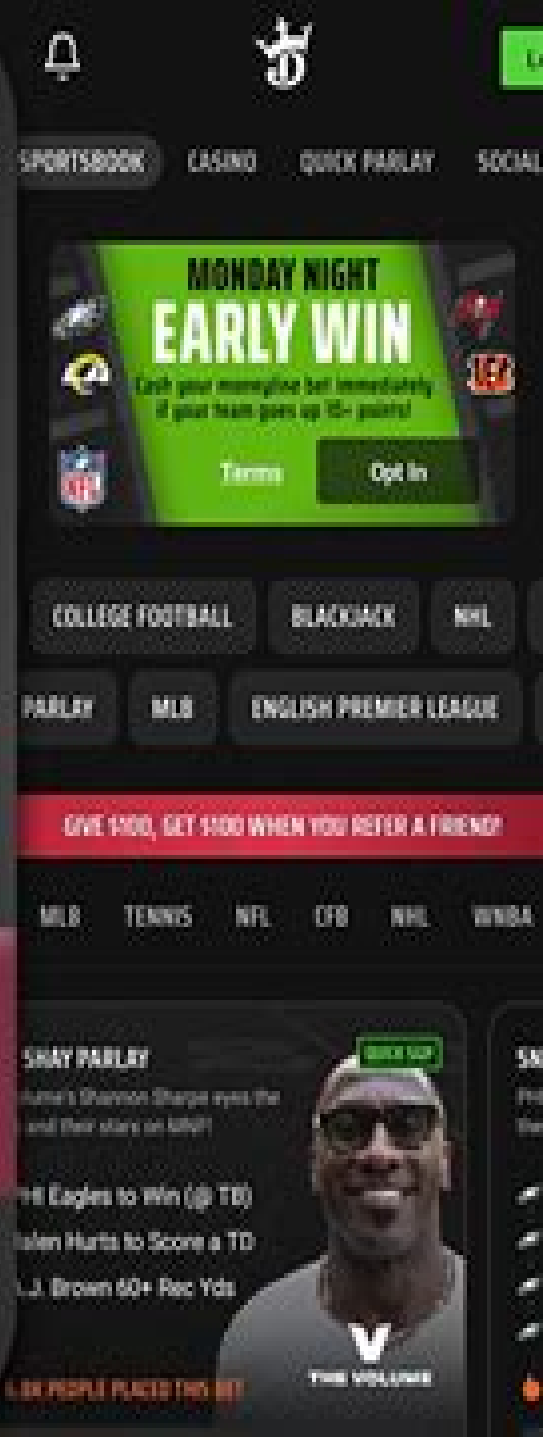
Lo

SPORTSBOOK CASINO QUICK PARLAY SOCIAL

MONDAY NIGHT
EARLY WIN
Cash your moneyline bet immediately if your team goes up 15+ points!

Terms Opt In

COLLEGE FOOTBALL BLACKJACK NHL

PARLAY MLB ENGLISH PREMIER LEAGUE

GIVE $100, GET $100 WHEN YOU REFER A FRIEND!

MLB TENNIS NFL CFB NHL WNBA

SHAY PARLAY
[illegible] Shannon Sharpe eyes the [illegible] and their stars on MNF!

QUICK SGP

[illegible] Eagles to Win (@ TB)
Jalen Hurts to Score a TD
A.J. Brown 60+ Rec Yds

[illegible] PEOPLE PLACED THIS BET

THE VOLUME

SN
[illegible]